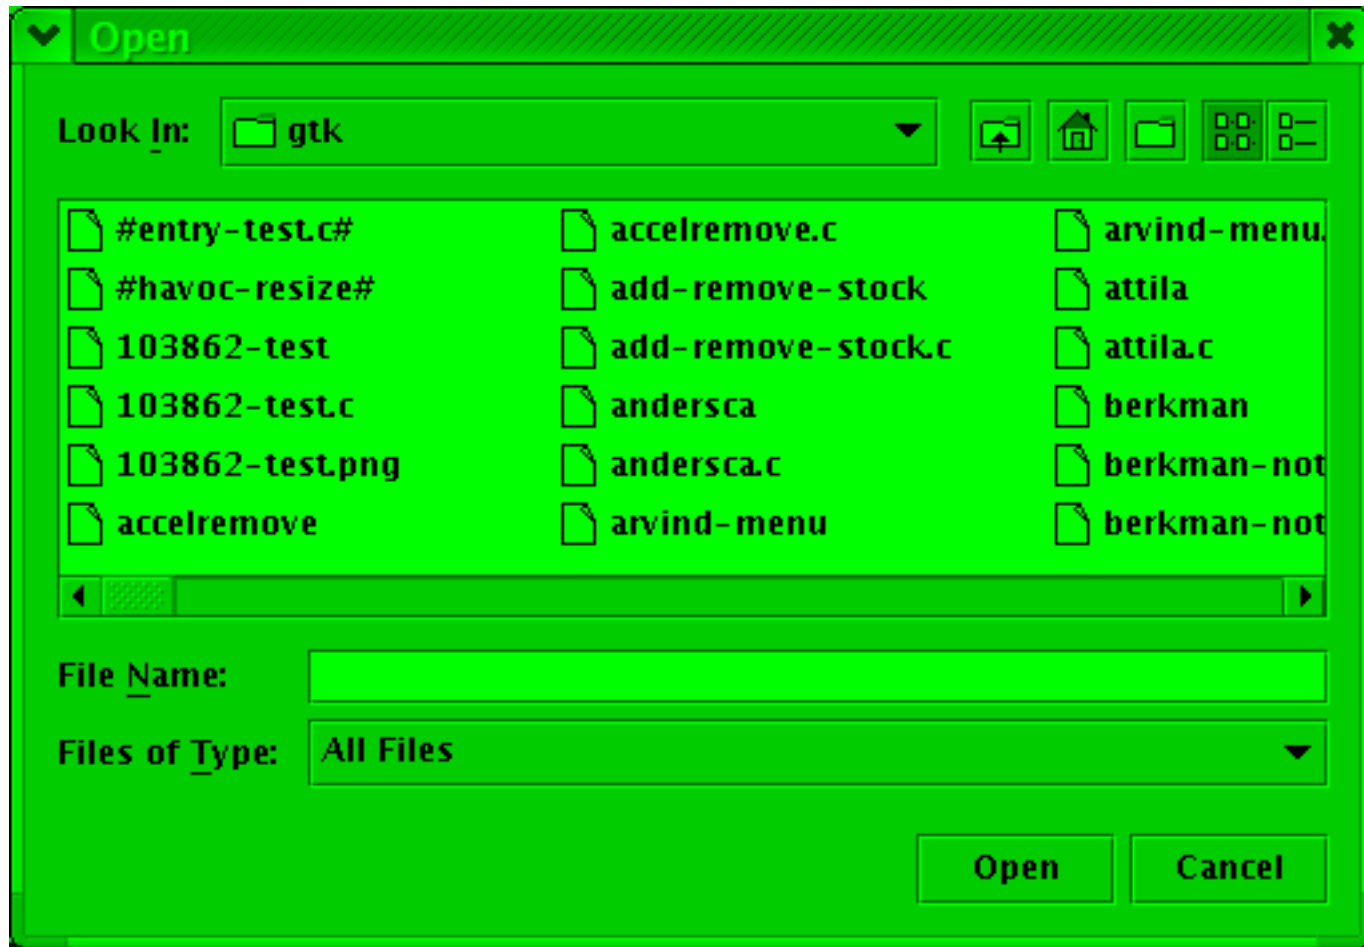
Open

Look In: gtk

#entry-test.c#
#havoc-resize#
103862-test
103862-test.c
103862-test.png
accelremove

accelremove.c
add-remove-stock
add-remove-stock.c
andersca
andersca.c
arvind-menu

arvind-menu.
attila
attila.c
berkman
berkman-not
berkman-not

File Name:

Files of Type: All Files

Open Cancel